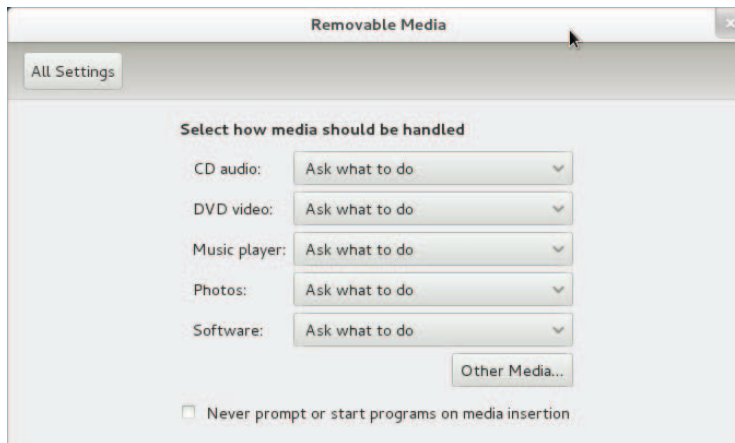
Removable Media

All Settings

Select how media should be handled

CD audio: Ask what to do

DVD video: Ask what to do

Music player: Ask what to do

Photos: Ask what to do

Software: Ask what to do

Other Media...

Never prompt or start programs on media insertion